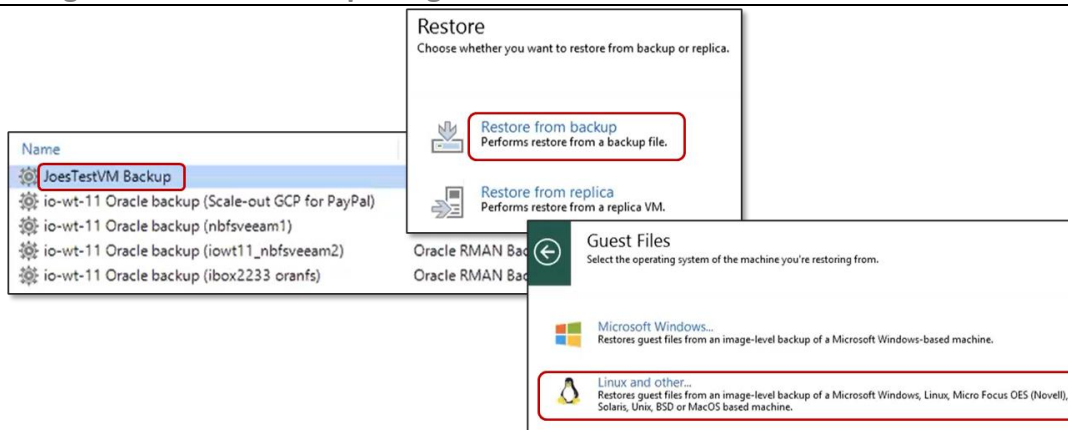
Name

JoesTestVM Backup

io-wt-11 Oracle backup (Scale-out GCP for PayPal)

io-wt-11 Oracle backup (nbfsveeam1)

io-wt-11 Oracle backup (iowt11_nbfsveeam2) Oracle RMAN Bac

io-wt-11 Oracle backup (ibox2233 oranfs) Oracle RMAN Bac

Restore

Choose whether you want to restore from backup or replica.

Restore from backup
Performs restore from a backup file.

Restore from replica
Performs restore from a replica VM.

Guest Files

Select the operating system of the machine you're restoring from.

Microsoft Windows...
Restores guest files from an image-level backup of a Microsoft Windows-based machine.

Linux and other...
Restores guest files from an image-level backup of a Microsoft Windows, Linux, Micro Focus OES (Novell), Solaris, Unix, BSD or MacOS based machine.